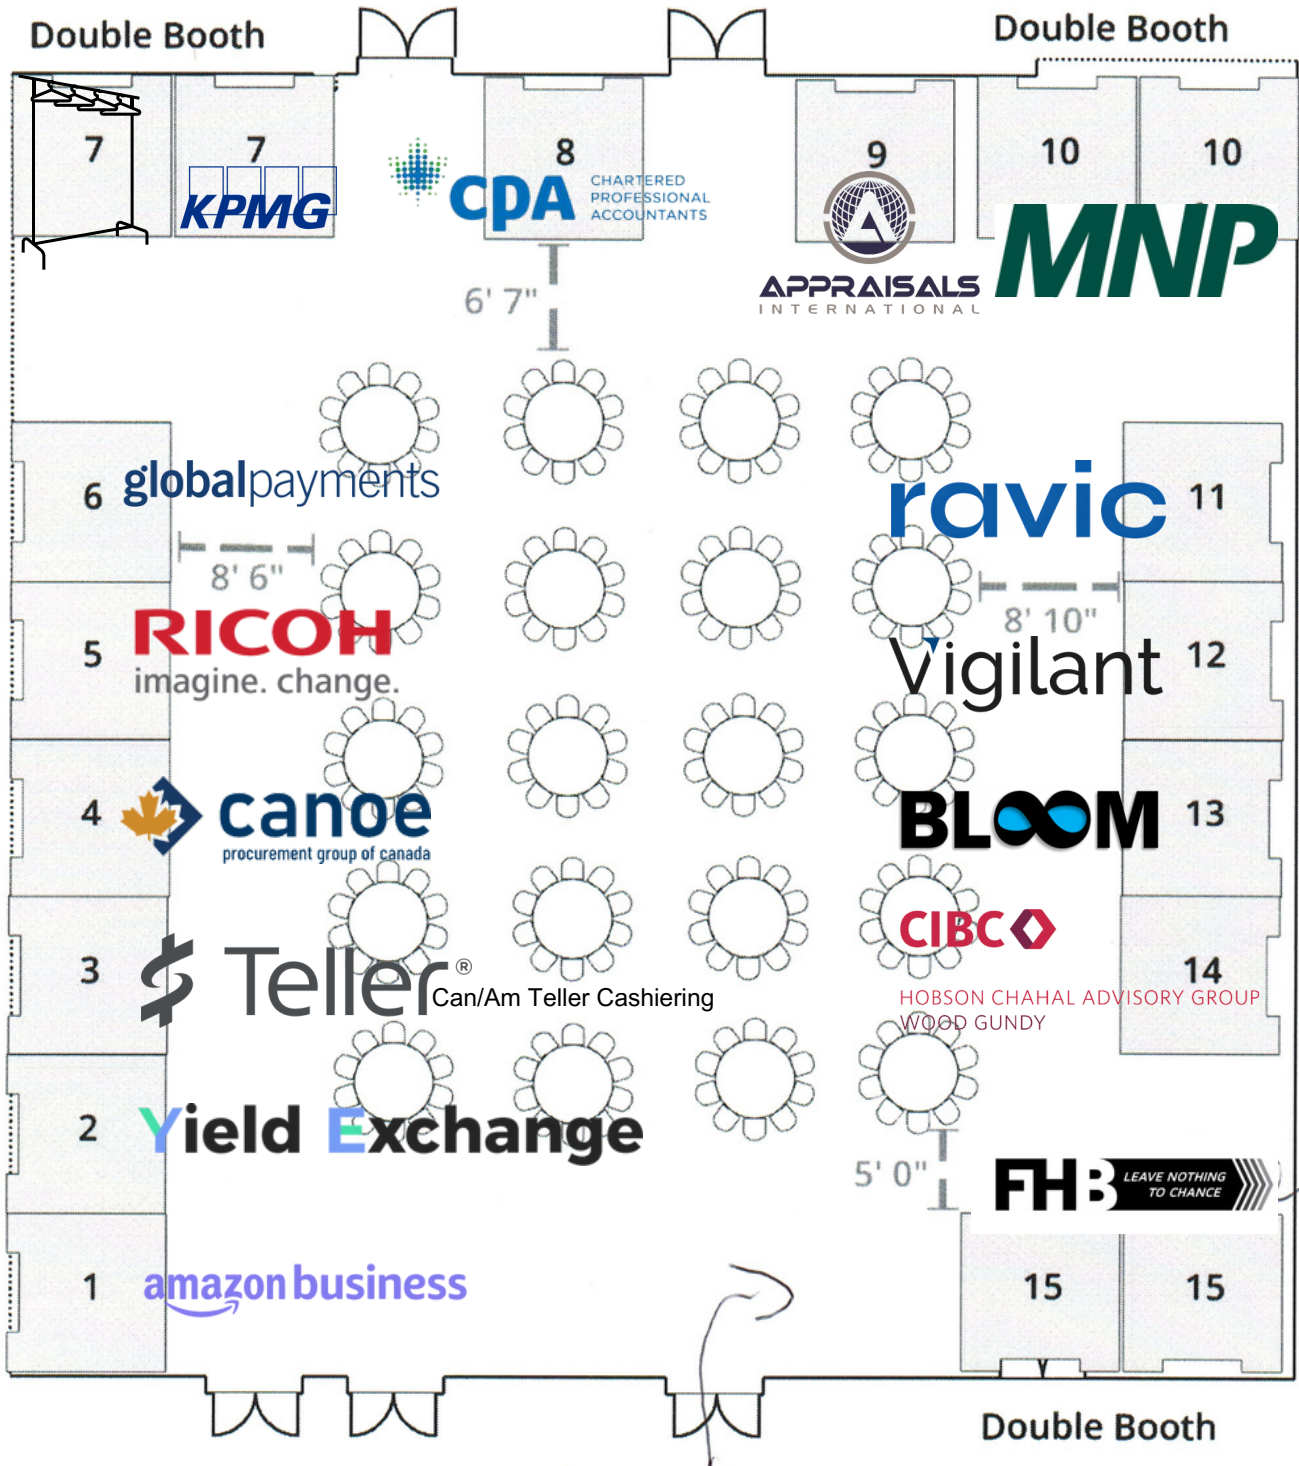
Double Booth

Double Booth

7

7
KPMG

8
CPA CHARTERED PROFESSIONAL ACCOUNTANTS

9
APPRAISALS INTERNATIONAL

10

10
MNP

6' 7"

6 globalpayments

8' 6"

5 RICOH imagine. change.

4 canoe procurement group of canada

3 Teller® Can/Am Teller Cashiering

2 Yield Exchange

1 amazon business

ravic 11

8' 10"

Vigilant 12

BLOOM 13

CIBC
14
HOBSON CHAHAL ADVISORY GROUP WOOD GUNDY

5' 0"

FHB LEAVE NOTHING TO CHANCE

15

15

Double Booth